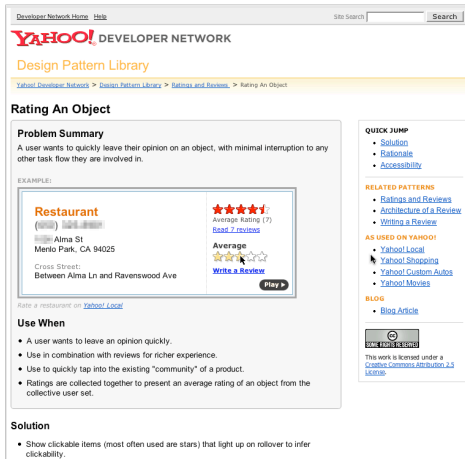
Developer Network Home Help

Site Search Search

YAHOO! DEVELOPER NETWORK

Design Pattern Library

Yahoo! Developer Network > Design Pattern Library > Ratings and Reviews > Rating An Object

Rating An Object

Problem Summary

A user wants to quickly leave their opinion on an object, with minimal interruption to any other task flow they are involved in.

EXAMPLE:

Restaurant

([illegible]) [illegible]

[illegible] Alma St

Menlo Park, CA 94025

Cross Street:

Between Alma Ln and Ravenswood Ave

Average Rating (7)

Read 7 reviews

Average

Write a Review

Play

Rate a restaurant on Yahoo! Local

Use When

- A user wants to leave an opinion quickly.
- Use in combination with reviews for richer experience.
- Use to quickly tap into the existing "community" of a product.
- Ratings are collected together to present an average rating of an object from the collective user set.

Solution

- Show clickable items (most often used are stars) that light up on rollover to infer clickability.

QUICK JUMP

- Solution
- Rationale
- Accessibility

RELATED PATTERNS

- Ratings and Reviews
- Architecture of a Review
- Writing a Review

AS USED ON YAHOO!

- Yahoo! Local
- Yahoo! Shopping
- Yahoo! Custom Autos
- Yahoo! Movies

BLOG

- Blog Article

cc SOME RIGHTS RESERVED

This work is licensed under a Creative Commons Attribution 2.5 License.